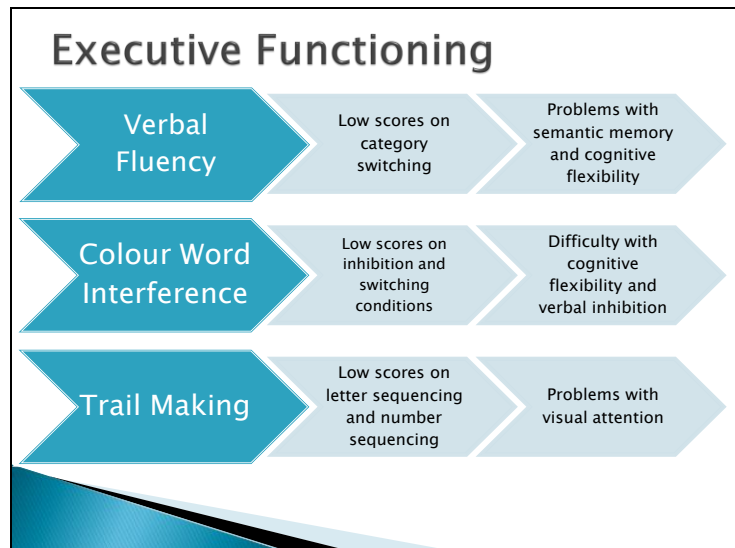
Executive Functioning

Verbal Fluency

Low scores on category switching

Problems with semantic memory and cognitive flexibility

Colour Word Interference

Low scores on inhibition and switching conditions

Difficulty with cognitive flexibility and verbal inhibition

Trail Making

Low scores on letter sequencing and number sequencing

Problems with visual attention